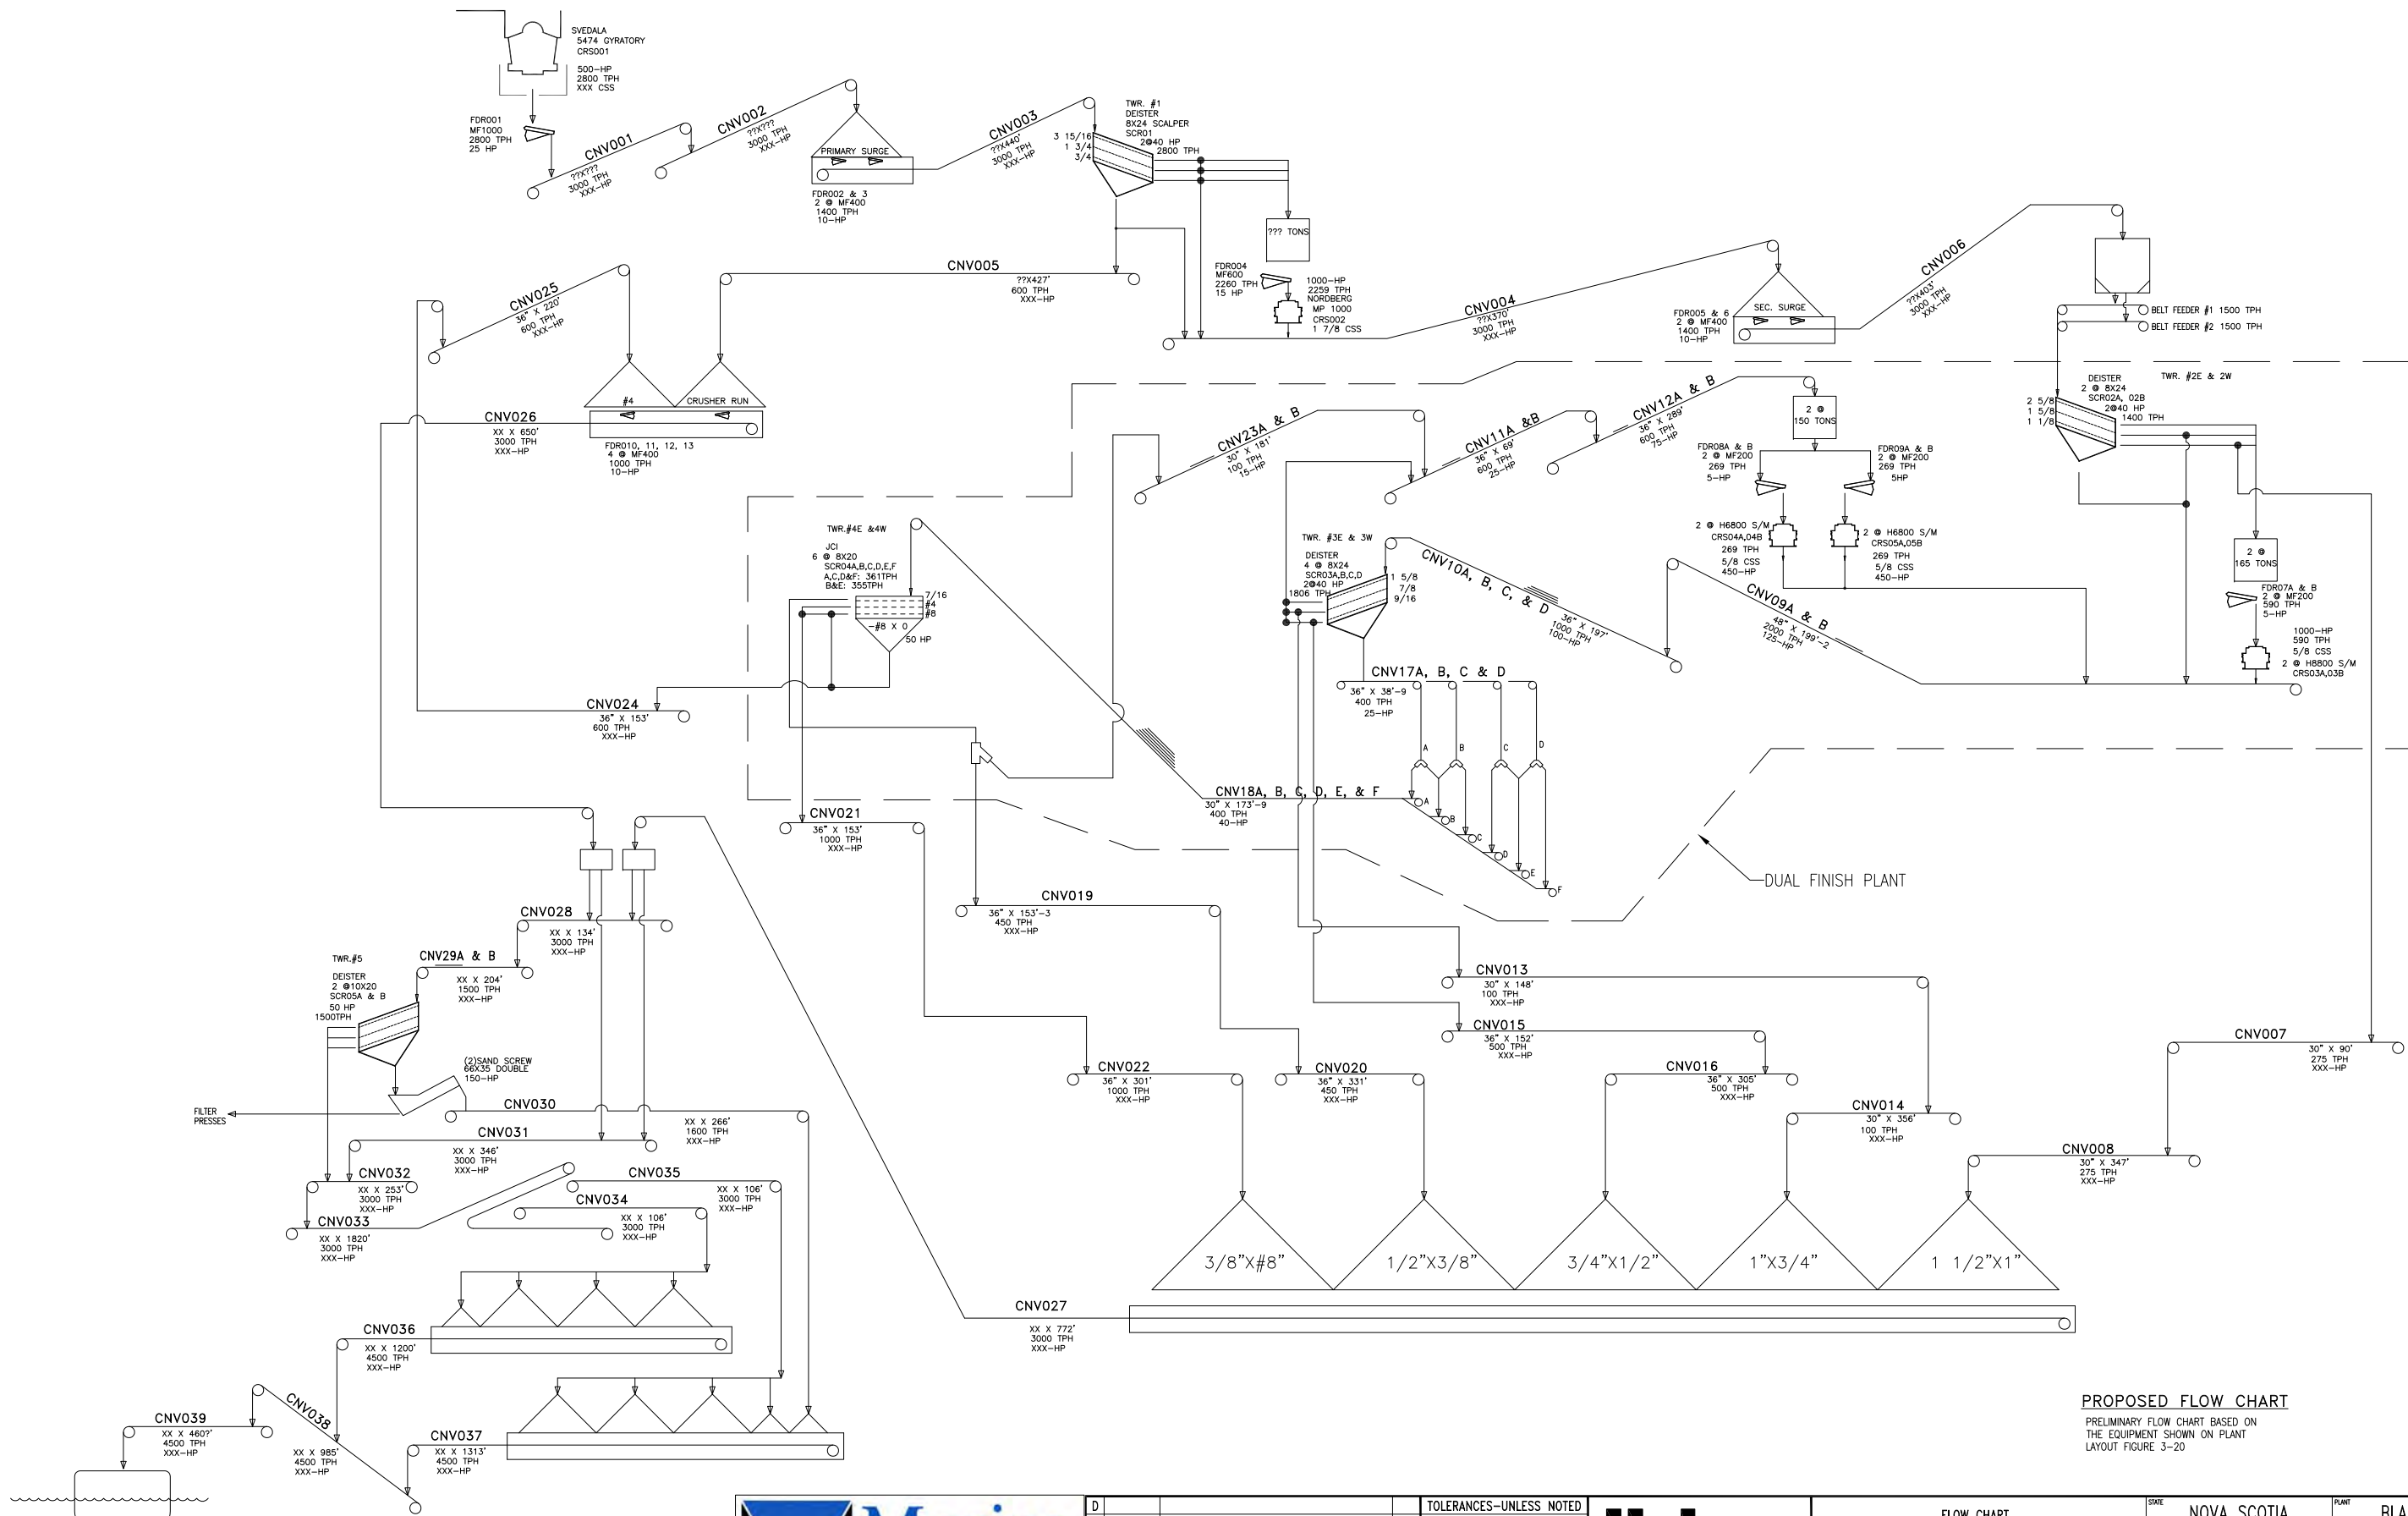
SVEDALA
5474 GYRATORY
CRS001
500–HP
2800 TPH
XXX CSS

FDR001
MF1000
2800 TPH
25 HP

CNV001
??X???
3000 TPH
XXX–HP

CNV002
??X???
3000 TPH
XXX–HP

PRIMARY SURGE
FDR002 & 3
2 @ MF400
1400 TPH
10–HP

CNV003
??X440'
3000 TPH
XXX–HP

TWR. #1
DEISTER
8X24 SCALPER
SCR01
2@40 HP
2800 TPH
3 15/16
1 3/4
3/4

??? TONS

FDR004
MF600
2260 TPH
15 HP
1000–HP
2259 TPH
NORDBERG
MP 1000
CRS002
1 7/8 CSS

CNV005
??X427'
600 TPH
XXX–HP

CNV025
36" X 220'
600 TPH
XXX–HP

CNV004
??X370'
3000 TPH
XXX–HP

SEC. SURGE
FDR005 & 6
2 @ MF400
1400 TPH
10–HP

CNV006
??X403'
3000 TPH
XXX–HP

BELT FEEDER #1 1500 TPH
BELT FEEDER #2 1500 TPH

#4
CRUSHER RUN
CNV026
XX X 650'
3000 TPH
XXX–HP
FDR010, 11, 12, 13
4 @ MF400
1000 TPH
10–HP

DEISTER
2 @ 8X24
SCR02A, 02B
2@40 HP
1400 TPH
TWR. #2E & 2W
2 5/8
1 5/8
1 1/8

CNV12A & B
36" X 289'
600 TPH
75–HP

2 @
150 TONS

CNV11A &B
36" X 69'
600 TPH
25–HP

CNV23A & B
30" X 181'
100 TPH
15–HP

FDR08A & B
2 @ MF200
269 TPH
5–HP
FDR09A & B
2 @ MF200
269 TPH
5HP

2 @ H6800 S/M
CRS04A,04B
269 TPH
5/8 CSS
450–HP
2 @ H6800 S/M
CRS05A,05B
269 TPH
5/8 CSS
450–HP

2 @
165 TONS
FDR07A & B
2 @ MF200
590 TPH
5–HP
1000–HP
590 TPH
5/8 CSS
2 @ H8800 S/M
CRS03A,03B

TWR.#4E &4W
JCI
6 @ 8X20
SCR04A,B,C,D,E,F
A,C,D&F: 361TPH
B&E: 355TPH
7/16
#4
#8
–#8 X 0
50 HP

TWR. #3E & 3W
DEISTER
4 @ 8X24
SCR03A,B,C,D
2@40 HP
1806 TPH
1 5/8
7/8
9/16

CNV10A, B, C, & D
36" X 197'
1000 TPH
100–HP

CNV09A & B
48" X 199'–2
2000 TPH
125–HP

CNV17A, B, C & D
36" X 38'–9
400 TPH
25–HP
A B C D

CNV024
36" X 153'
600 TPH
XXX–HP

CNV18A, B, C, D, E, & F
30" X 173'–9
400 TPH
40–HP
A B C D E F

CNV021
36" X 153'
1000 TPH
XXX–HP

DUAL FINISH PLANT

CNV019
36" X 153'–3
450 TPH
XXX–HP

CNV028
XX X 134'
3000 TPH
XXX–HP

TWR.#5
DEISTER
2 @10X20
SCR05A & B
50 HP
1500TPH

CNV29A & B
XX X 204'
1500 TPH
XXX–HP

(2)SAND SCREW
66X35 DOUBLE
150–HP

CNV013
30" X 148'
100 TPH
XXX–HP

CNV015
36" X 152'
500 TPH
XXX–HP

CNV007
30" X 90'
275 TPH
XXX–HP

FILTER
PRESSES

CNV030
XX X 266'
1600 TPH
XXX–HP

CNV022
36" X 301'
1000 TPH
XXX–HP

CNV020
36" X 331'
450 TPH
XXX–HP

CNV016
36" X 305'
500 TPH
XXX–HP

CNV014
30" X 356'
100 TPH
XXX–HP

CNV031
XX X 346'
3000 TPH
XXX–HP

CNV008
30" X 347'
275 TPH
XXX–HP

CNV032
XX X 253'
3000 TPH
XXX–HP

CNV035
XX X 106'
3000 TPH
XXX–HP

CNV034
XX X 106'
3000 TPH
XXX–HP

CNV033
XX X 1820'
3000 TPH
XXX–HP

3/8"X#8"
1/2"X3/8"
3/4"X1/2"
1"X3/4"
1 1/2"X1"

CNV027
XX X 772'
3000 TPH
XXX–HP

CNV036
XX X 1200'
4500 TPH
XXX–HP

PROPOSED FLOW CHART
PRELIMINARY FLOW CHART BASED ON THE EQUIPMENT SHOWN ON PLANT LAYOUT FIGURE 3–20

CNV039
XX X 460?'
4500 TPH
XXX–HP

CNV038
XX X 985'
4500 TPH
XXX–HP

CNV037
XX X 1313'
4500 TPH
XXX–HP

D
TOLERANCES–UNLESS NOTED
FLOW CHART
STATE
NOVA SCOTIA
PLANT
BLA